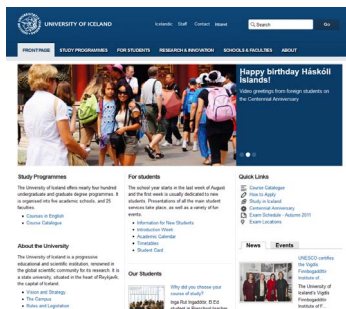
UNIVERSITY OF ICELAND

Icelandic Staff Contact Intranet

Search

Go

FRONTPAGE STUDY PROGRAMMES FOR STUDENTS RESEARCH & INNOVATION SCHOOLS & FACULTIES ABOUT

Happy birthday Háskóli Íslands!

Video greetings from foreign students on the Centennial Anniversary

Study Programmes

The University of Iceland offers nearly four hundred undergraduate and graduate degree programmes. It is organised into five academic schools, and 25 faculties.

- Courses in English
- Course Catalogue

About the University

The University of Iceland is a progressive educational and scientific institution, renowned in the global scientific community for its research. It is a state university, situated in the heart of Reykjavík, the capital of Iceland.

- Vision and Strategy
- The Campus
- Rules and Legislation

For students

The school year starts in the last week of August and the first week is usually dedicated to new students. Presentations of all the main student services take place, as well as a variety of fun events.

- Information for New Students
- Introduction Week
- Academic Calendar
- Timetables
- Student Card

Our Students

Why did you choose your course of study?

Inga Rut Ingadóttir, B.Ed student in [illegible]

Quick Links

Course Catalogue
How to Apply
Study in Iceland
Centennial Anniversary
Exam Schedule - Autumn 2011
Exam Locations

News Events

UNESCO certifies the Vigdís Finnbogadóttir Institute

The University of Iceland's Vigdís Finnbogadóttir Institute of F...